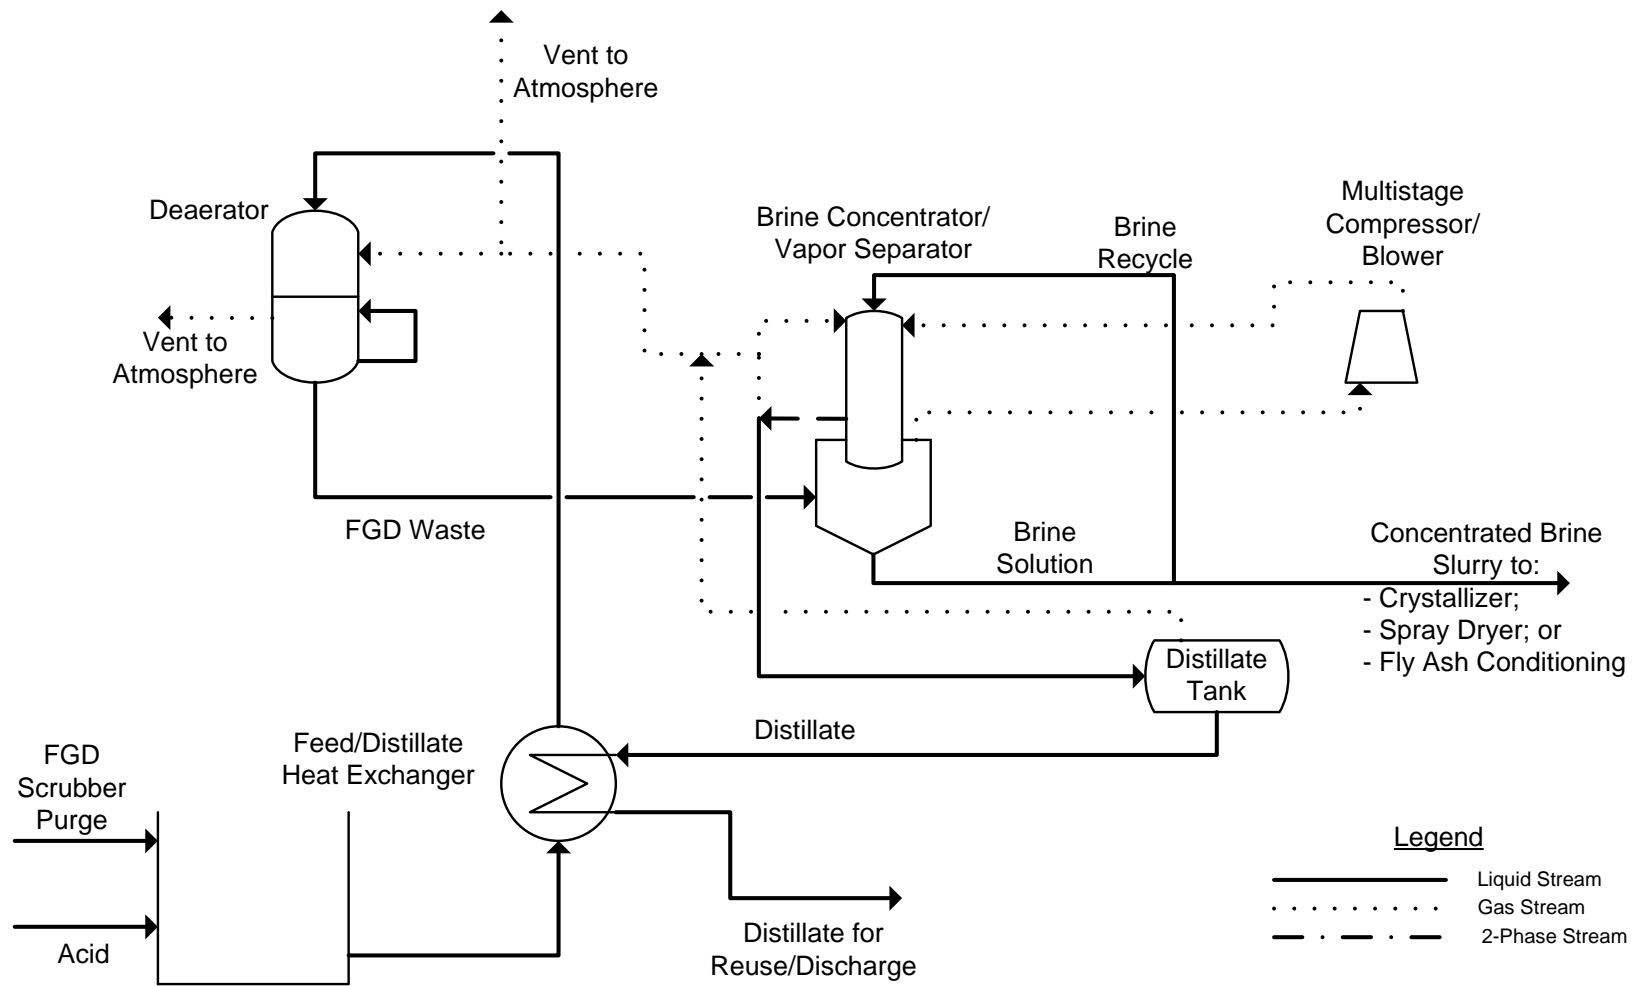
Vent to Atmosphere

Deaerator

Vent to Atmosphere

Brine Concentrator/ Vapor Separator

Brine Recycle

Multistage Compressor/ Blower

FGD Waste

Brine Solution

Concentrated Brine Slurry to:
- Crystallizer;
- Spray Dryer; or
- Fly Ash Conditioning

Distillate Tank

Distillate

FGD Scrubber Purge

Acid

Feed/Distillate Heat Exchanger

Distillate for Reuse/Discharge

Legend
Liquid Stream
Gas Stream
2-Phase Stream